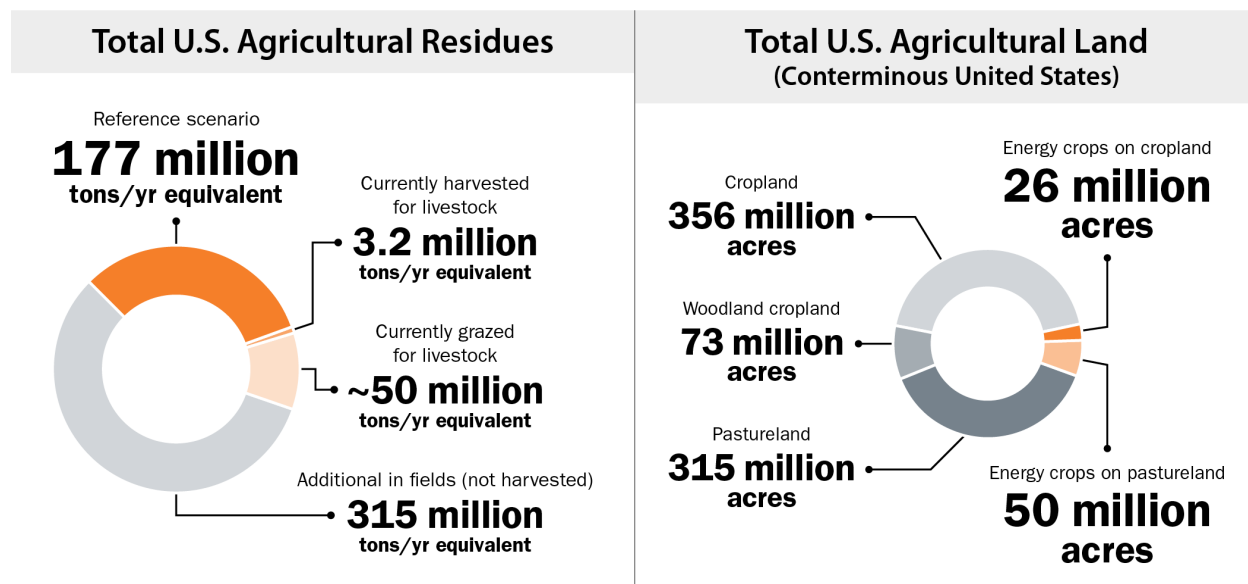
Total U.S. Agricultural Residues

Reference scenario
177 million
tons/yr equivalent

Currently harvested for livestock
3.2 million
tons/yr equivalent

Currently grazed for livestock
~50 million
tons/yr equivalent

Additional in fields (not harvested)
315 million
tons/yr equivalent

Total U.S. Agricultural Land
(Conterminous United States)

Cropland
356 million
acres

Woodland cropland
73 million
acres

Pastureland
315 million
acres

Energy crops on cropland
26 million
acres

Energy crops on pastureland
50 million
acres